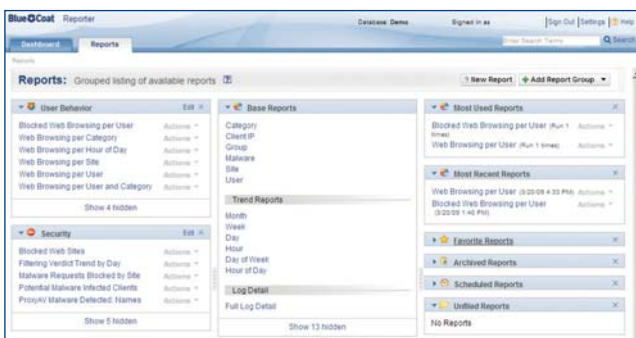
Blue Coat Reporter

Database: Demo

Signed in as

Sign Out | Settings | Help

Dashboard

Reports

Enter Search Terms

Search

Reports

Reports: Grouped listing of available reports

New Report

Add Report Group

User Behavior

Edit

Blocked Web Browsing per User

Actions

Web Browsing per Category

Actions

Web Browsing per Hour of Day

Actions

Web Browsing per Site

Actions

Web Browsing per User

Actions

Web Browsing per User and Category

Actions

Show 4 hidden

Security

Edit

Blocked Web Sites

Actions

Filtering Verdict Trend by Day

Actions

Malware Requests Blocked by Site

Actions

Potential Malware Infected Clients

Actions

ProxyAV Malware Detected: Names

Actions

Show 5 hidden

Base Reports

Category

Client IP

Group

Malware

Site

User

Trend Reports

Month

Week

Day

Hour

Day of Week

Hour of Day

Log Detail

Full Log Detail

Show 13 hidden

Most Used Reports

Blocked Web Browsing per User (Run 1 times)

Actions

Web Browsing per User (Run 1 times)

Actions

Most Recent Reports

Web Browsing per User (3/20/09 4:33 PM)

Actions

Blocked Web Browsing per User (3/20/09 1:40 PM)

Actions

Favorite Reports

Archived Reports

Scheduled Reports

Unfiled Reports

No Reports